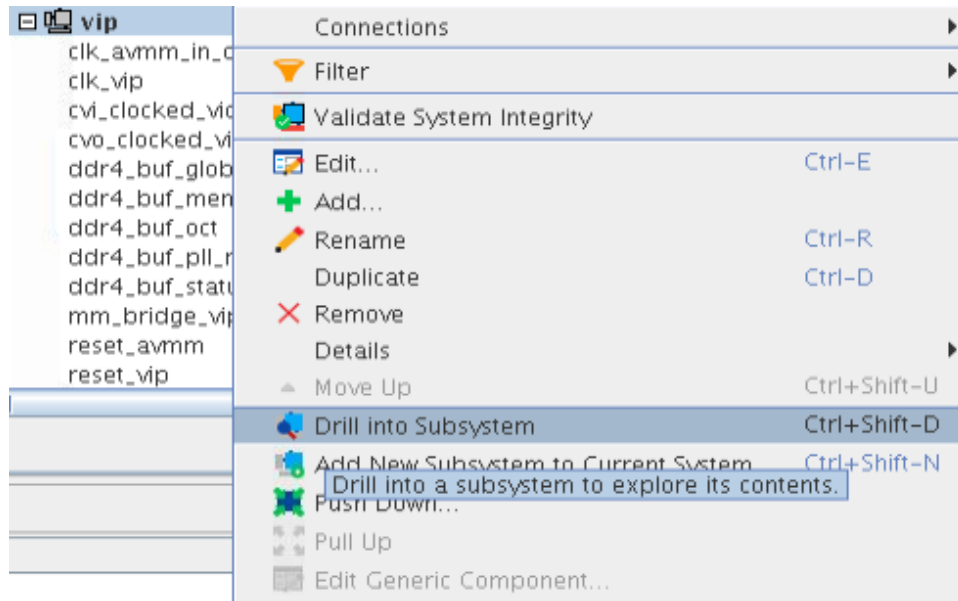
vip
clk_avmm_in_c
clk_vip
cvi_clocked_vic
cvo_clocked_vi
ddr4_buf_glob
ddr4_buf_men
ddr4_buf_oct
ddr4_buf_pll_r
ddr4_buf_statu
mm_bridge_vip
reset_avmm
reset_vip

Connections
Filter
Validate System Integrity
Edit... Ctrl-E
Add...
Rename Ctrl-R
Duplicate Ctrl-D
Remove
Details
Move Up Ctrl+Shift-U
Drill into Subsystem Ctrl+Shift-D
Add New Subsystem to Current System Ctrl+Shift-N
Drill into a subsystem to explore its contents.
Push Down...
Pull Up
Edit Generic Component...